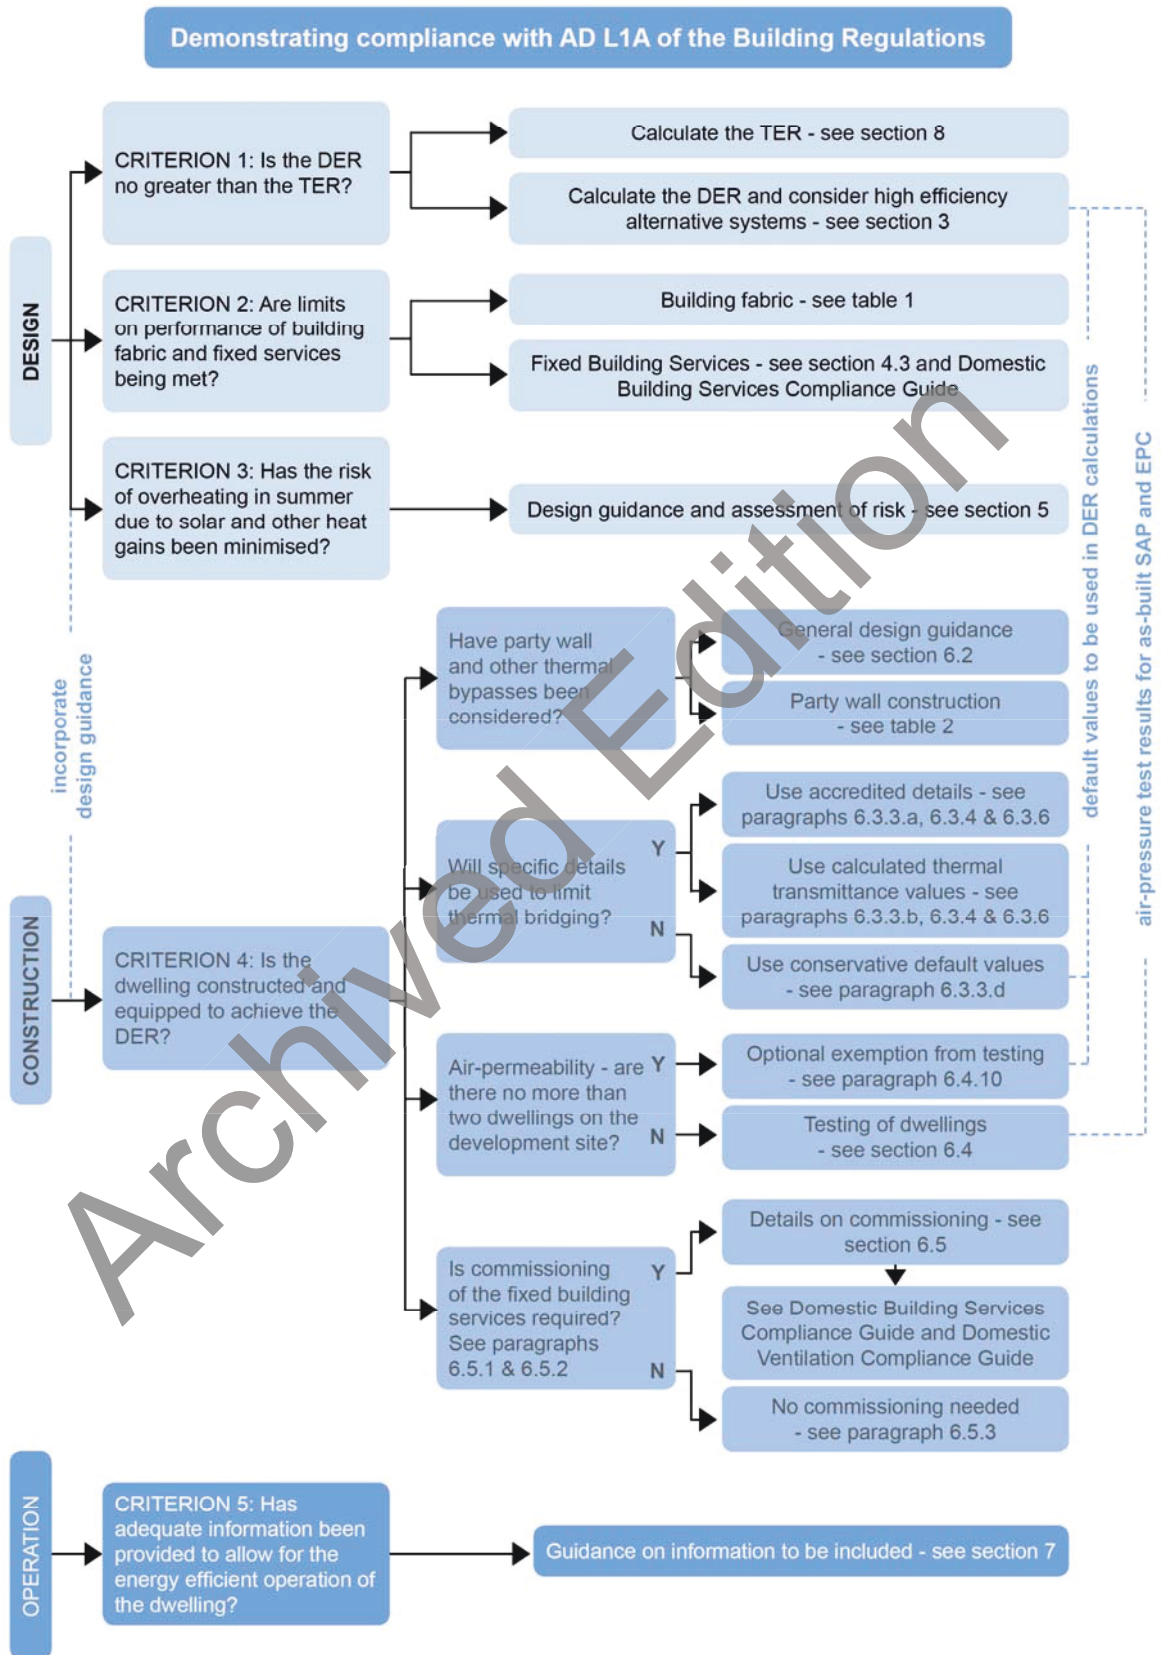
Demonstrating compliance with AD L1A of the Building Regulations

DESIGN

CRITERION 1: Is the DER no greater than the TER?

Calculate the TER - see section 8

Calculate the DER and consider high efficiency alternative systems - see section 3

CRITERION 2: Are limits on performance of building fabric and fixed services being met?

Building fabric - see table 1

Fixed Building Services - see section 4.3 and Domestic Building Services Compliance Guide

CRITERION 3: Has the risk of overheating in summer due to solar and other heat gains been minimised?

Design guidance and assessment of risk - see section 5

incorporate design guidance

default values to be used in DER calculations

air-pressure test results for as-built SAP and EPC

CONSTRUCTION

CRITERION 4: Is the dwelling constructed and equipped to achieve the DER?

Have party wall and other thermal bypasses been considered?

General design guidance - see section 6.2

Party wall construction - see table 2

Will specific details be used to limit thermal bridging?

Y

N

Use accredited details - see paragraphs 6.3.3.a, 6.3.4 & 6.3.6

Use calculated thermal transmittance values - see paragraphs 6.3.3.b, 6.3.4 & 6.3.6

Use conservative default values - see paragraph 6.3.3.d

Air-permeability - are there no more than two dwellings on the development site?

Y

N

Optional exemption from testing - see paragraph 6.4.10

Testing of dwellings - see section 6.4

Is commissioning of the fixed building services required? See paragraphs 6.5.1 & 6.5.2

Y

N

Details on commissioning - see section 6.5

See Domestic Building Services Compliance Guide and Domestic Ventilation Compliance Guide

No commissioning needed - see paragraph 6.5.3

OPERATION

CRITERION 5: Has adequate information been provided to allow for the energy efficient operation of the dwelling?

Guidance on information to be included - see section 7

Archived Edition